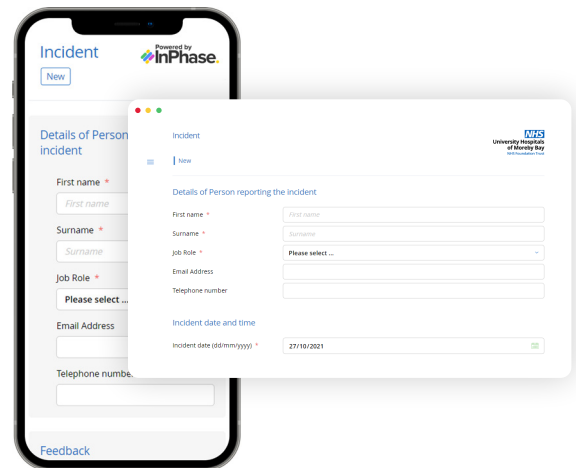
Incident
Powered by
InPhase.
New

Details of Person
incident

First name *
First name

Surname *
Surname

Job Role *
Please select ...

Email Address

Telephone numbe

Feedback

Incident
NHS
University Hospitals of Morecambe Bay
NHS Foundation Trust
New

Details of Person reporting the incident

First name *
First name

Surname *
Surname

Job Role *
Please select ...

Email Address

Telephone number

Incident date and time

Incident date (dd/mm/yyyy) *
27/10/2021